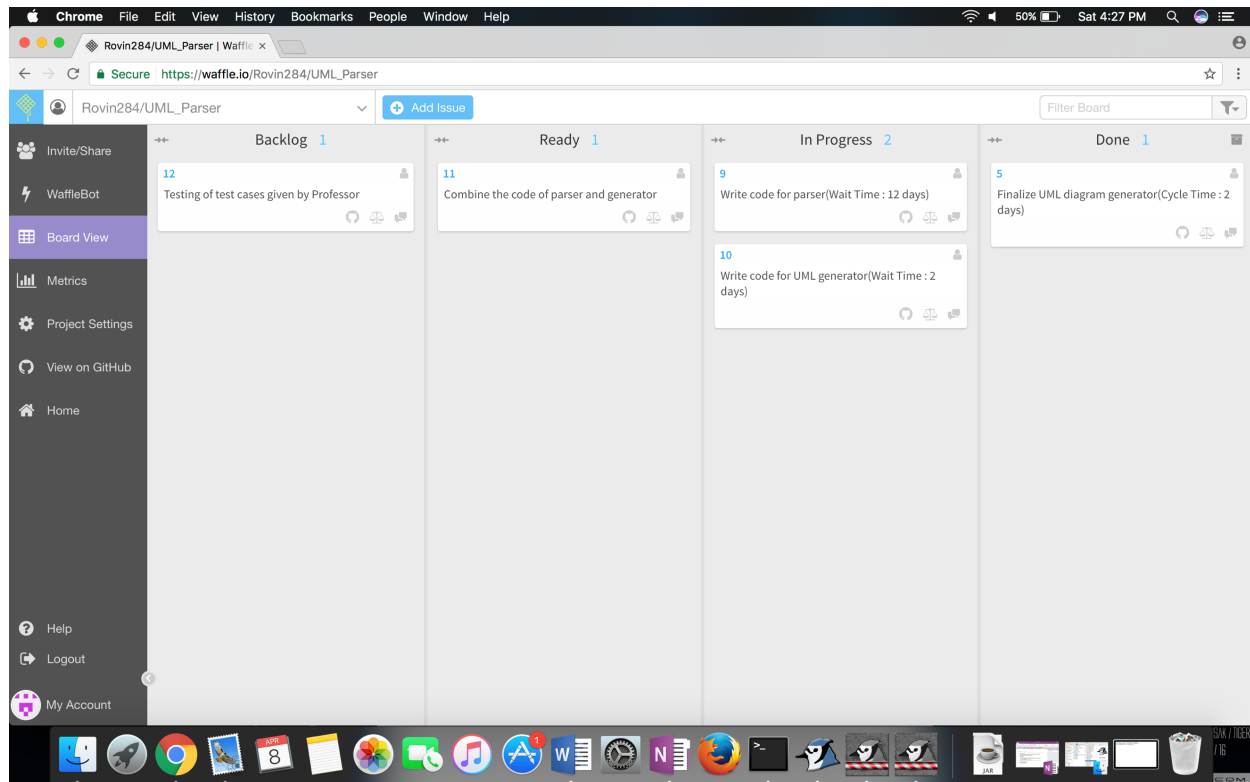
Chrome File Edit View History Bookmarks People Window Help
50% Sat 4:27 PM

Rovin284/UML_Parser | Waffle ×

Secure https://waffle.io/Rovin284/UML_Parser

Rovin284/UML_Parser

Add Issue

Filter Board

Invite/Share
WaffleBot
Board View
Metrics
Project Settings
View on GitHub
Home

Help
Logout
My Account

Backlog 1

12
Testing of test cases given by Professor

Ready 1

11
Combine the code of parser and generator

In Progress 2

9
Write code for parser(Wait Time : 12 days)

10
Write code for UML generator(Wait Time : 2 days)

Done 1

5
Finalize UML diagram generator(Cycle Time : 2 days)

APR
8

1

JAR